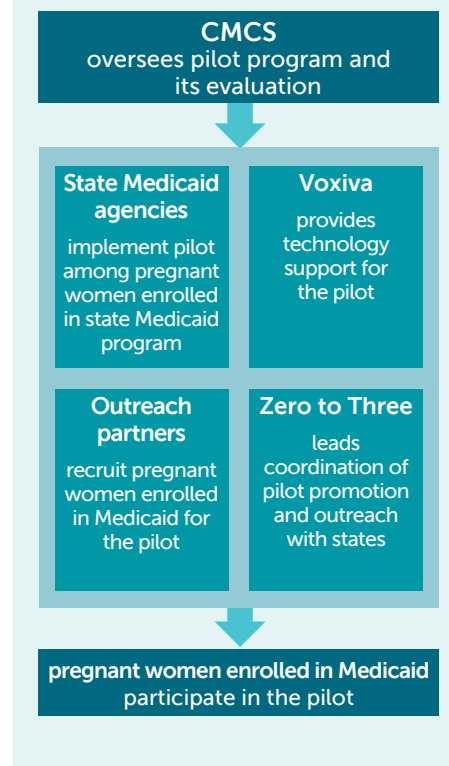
CMCS
oversees pilot program and its evaluation

State Medicaid agencies
implement pilot among pregnant women enrolled in state Medicaid program

Voxiva
provides technology support for the pilot

Outreach partners
recruit pregnant women enrolled in Medicaid for the pilot

Zero to Three
leads coordination of pilot promotion and outreach with states

pregnant women enrolled in Medicaid
participate in the pilot